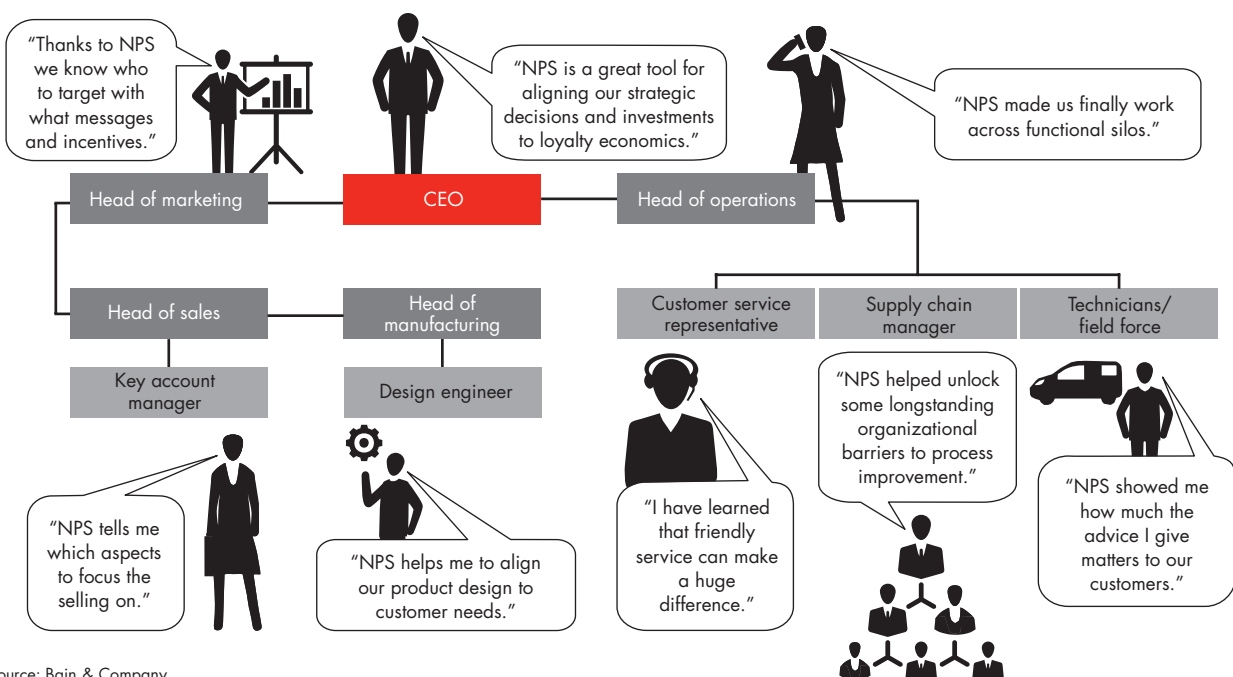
"Thanks to NPS we know who to target with what messages and incentives."

"NPS is a great tool for aligning our strategic decisions and investments to loyalty economics."

"NPS made us finally work across functional silos."

Head of marketing

CEO

Head of operations

Head of sales

Head of manufacturing

Customer service representative

Supply chain manager

Technicians/ field force

Key account manager

Design engineer

"NPS helped unlock some longstanding organizational barriers to process improvement."

"NPS showed me how much the advice I give matters to our customers."

"I have learned that friendly service can make a huge difference."

"NPS tells me which aspects to focus the selling on."

"NPS helps me to align our product design to customer needs."

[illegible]ource: Bain & Company